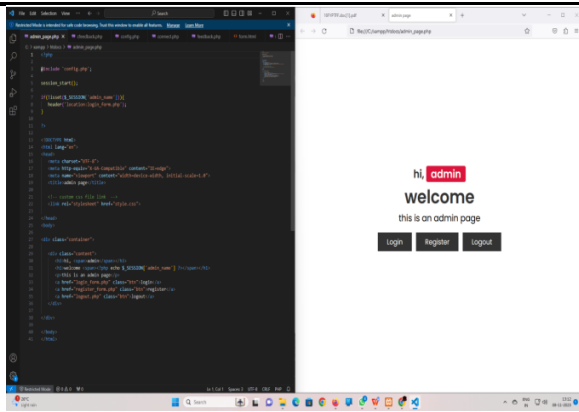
File Edit Selection View

Restricted Mode is intended for safe code browsing. Trust this window to enable all features. Manage Learn More

admin_page.php config.php connect.php feedback.php form.html

<?php

@include 'config.php';

session_start();

if(!isset($_SESSION['admin_name'])){
header('location:login_form.php');
}

?>

<!DOCTYPE html>
<html lang="en">
<head>
<meta charset="UTF-8">
<meta http-equiv="X-UA-Compatible" content="IE=edge">
<meta name="viewport" content="width=device-width, initial-scale=1.0">
<title>admin page</title>

<!-- custom css file link -->
<link rel="stylesheet" href="style.css">

</head>
<body>

<div class="container">

<div class="content">
<h3>hi, <span>admin</span></h3>
<h1>welcome <span><?php echo $_SESSION['admin_name'] ?></span></h1>
<p>this is an admin page</p>
<a href="login_form.php" class="btn">login</a>
<a href="register_form.php" class="btn">register</a>
<a href="logout.php" class="btn">logout</a>
</div>

</div>

</body>
</html>

Restricted Mode

Ln 1, Col 1 Spaces: 3 UTF-8 CRLF PHP

admin page

file:///C:/xampp/htdocs/admin_page.php

hi, admin
welcome
this is an admin page
Login Register Logout

Search